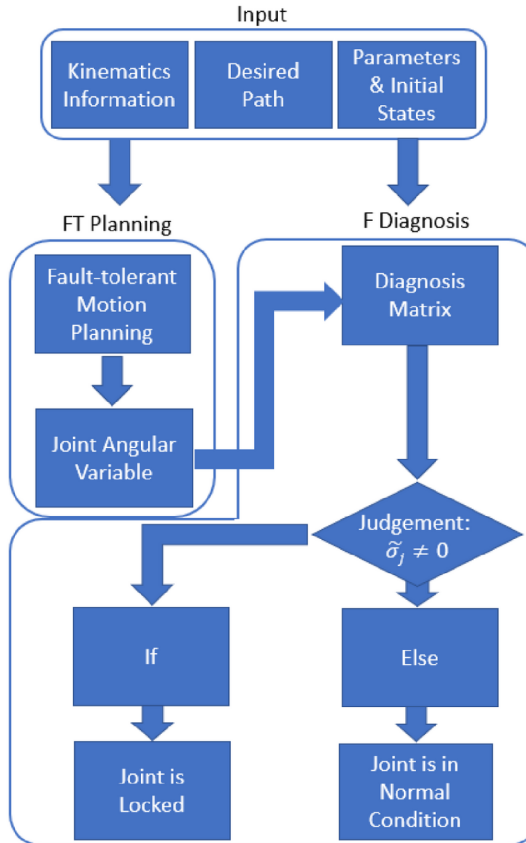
Input

Kinematics Information

Desired Path

Parameters & Initial States

FT Planning

F Diagnosis

Fault-tolerant Motion Planning

Joint Angular Variable

Diagnosis Matrix

Judgement: $\tilde{\sigma}_j \neq 0$

If

Else

Joint is Locked

Joint is in Normal Condition